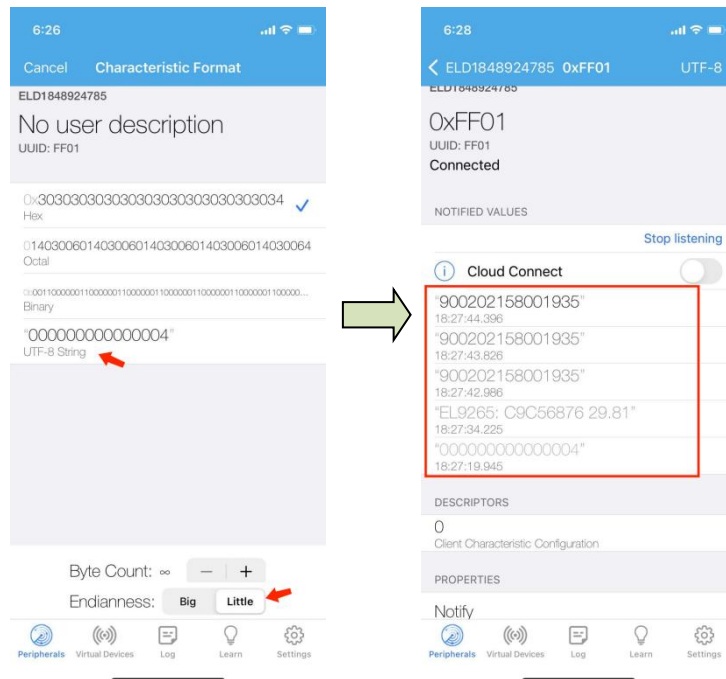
6:26

Cancel Characteristic Format

ELD1848924785

No user description

UUID: FF01

0x303030303030303030303030303034 ✓

Hex

0140300601403006014030060140300601403006014030064

Octal

0b0011000000110000001100000011000000110000001100000011000000...

Binary

"000000000000004"

UTF-8 String

Byte Count: ∞ — +

Endianness: Big Little

Peripherals Virtual Devices Log Learn Settings

6:28

< ELD1848924785 0xFF01 UTF-8

ELD1848924785

0xFF01

UUID: FF01

Connected

NOTIFIED VALUES

Stop listening

Cloud Connect

"900202158001935"

18:27:44.396

"900202158001935"

18:27:43.826

"900202158001935"

18:27:42.986

"EL9265: C9C56876 29.81"

18:27:34.225

"000000000000004"

18:27:19.945

DESCRIPTORS

0

Client Characteristic Configuration

PROPERTIES

Notify

Peripherals Virtual Devices Log Learn Settings